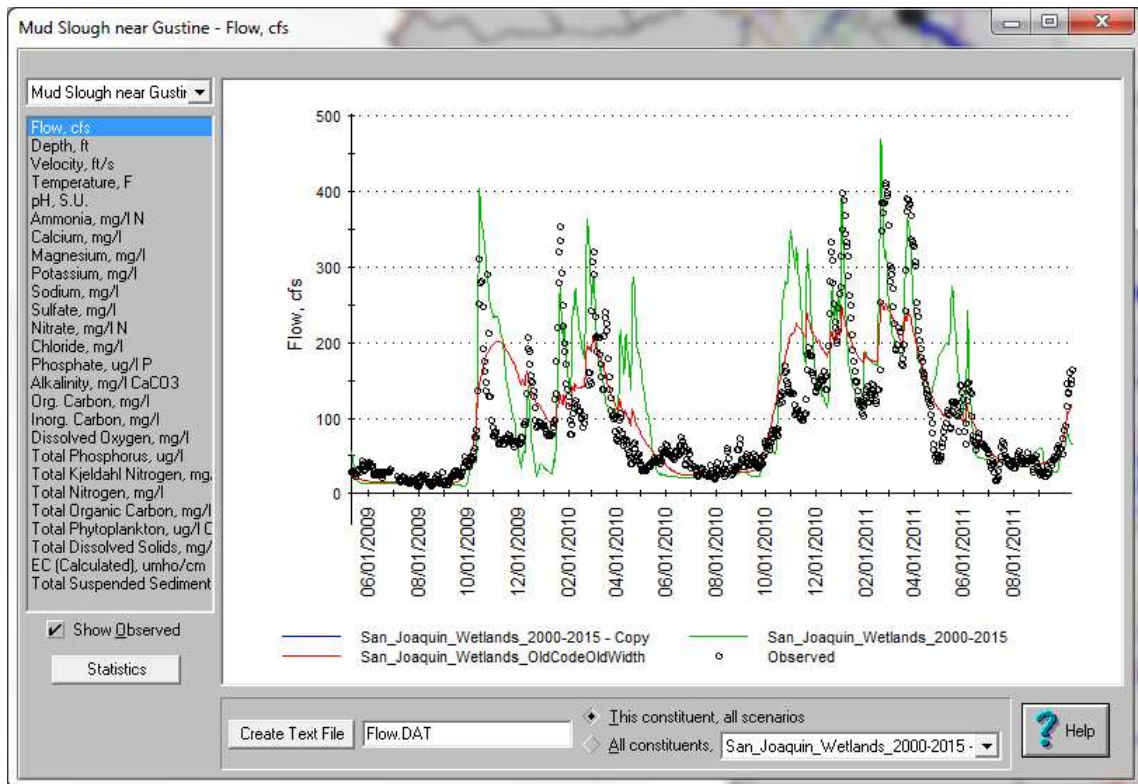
Mud Slough near Gustine - Flow, cfs

Mud Slough near Gustir

Flow, cfs
Depth, ft
Velocity, ft/s
Temperature, F
pH, S.U.
Ammonia, mg/l N
Calcium, mg/l
Magnesium, mg/l
Potassium, mg/l
Sodium, mg/l
Sulfate, mg/l
Nitrate, mg/l N
Chloride, mg/l
Phosphate, ug/l P
Alkalinity, mg/l CaCO3
Org. Carbon, mg/l
Inorg. Carbon, mg/l
Dissolved Oxygen, mg/l
Total Phosphorus, ug/l
Total Kjeldahl Nitrogen, mg
Total Nitrogen, mg/l
Total Organic Carbon, mg/l
Total Phytoplankton, ug/l C
Total Dissolved Solids, mg/
EC (Calculated), umho/cm
Total Suspended Sediment

Show Observed

Statistics

500
400
300
200
100
0

Flow, cfs

06/01/2009
08/01/2009
10/01/2009
12/01/2009
02/01/2010
04/01/2010
06/01/2010
08/01/2010
10/01/2010
12/01/2010
02/01/2011
04/01/2011
06/01/2011
08/01/2011

San_Joaquin_Wetlands_2000-2015 - Copy
San_Joaquin_Wetlands_OldCodeOldWidth
San_Joaquin_Wetlands_2000-2015
Observed

Create Text File
Flow.DAT
This constituent, all scenarios
All constituents,
San_Joaquin_Wetlands_2000-2015 -
Help